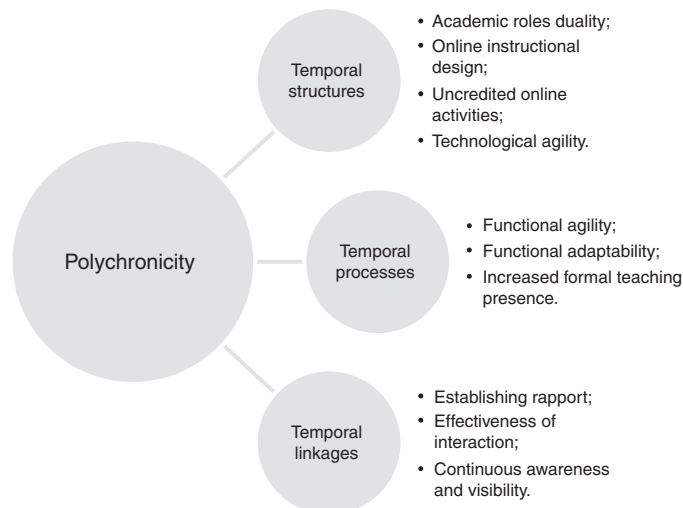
Polychronicity

Temporal structures

• Academic roles duality;
• Online instructional design;
• Uncredited online activities;
• Technological agility.

Temporal processes

• Functional agility;
• Functional adaptability;
• Increased formal teaching presence.

Temporal linkages

• Establishing rapport;
• Effectiveness of interaction;
• Continuous awareness and visibility.